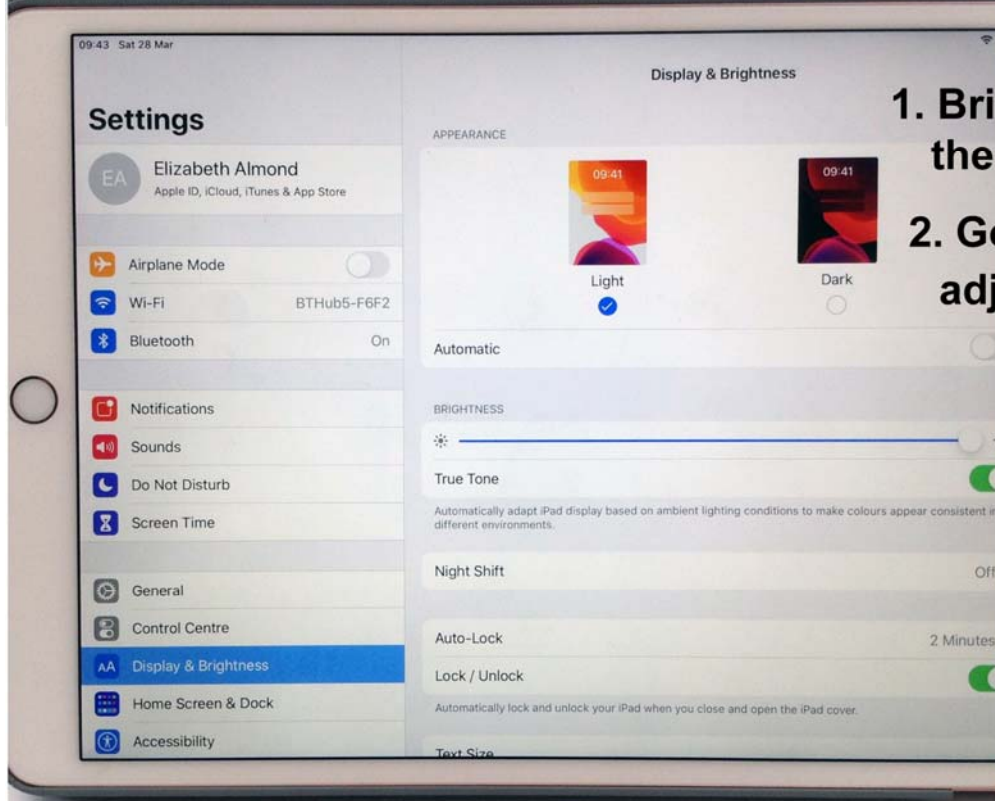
09:43 Sat 28 Mar

Settings

EA Elizabeth Almond
Apple ID, iCloud, iTunes & App Store

Airplane Mode
Wi-Fi BTHub5-F6F2
Bluetooth On

Notifications
Sounds
Do Not Disturb
Screen Time

General
Control Centre
AA Display & Brightness
Home Screen & Dock
Accessibility

Display & Brightness

1. Bri
the
2. G
adj

APPEARANCE

09:41
Light

09:41
Dark

Automatic

BRIGHTNESS

True Tone

Automatically adapt iPad display based on ambient lighting conditions to make colours appear consistent i different environments.

Night Shift Off

Auto-Lock 2 Minutes
Lock / Unlock

Automatically lock and unlock your iPad when you close and open the iPad cover.

Text Size